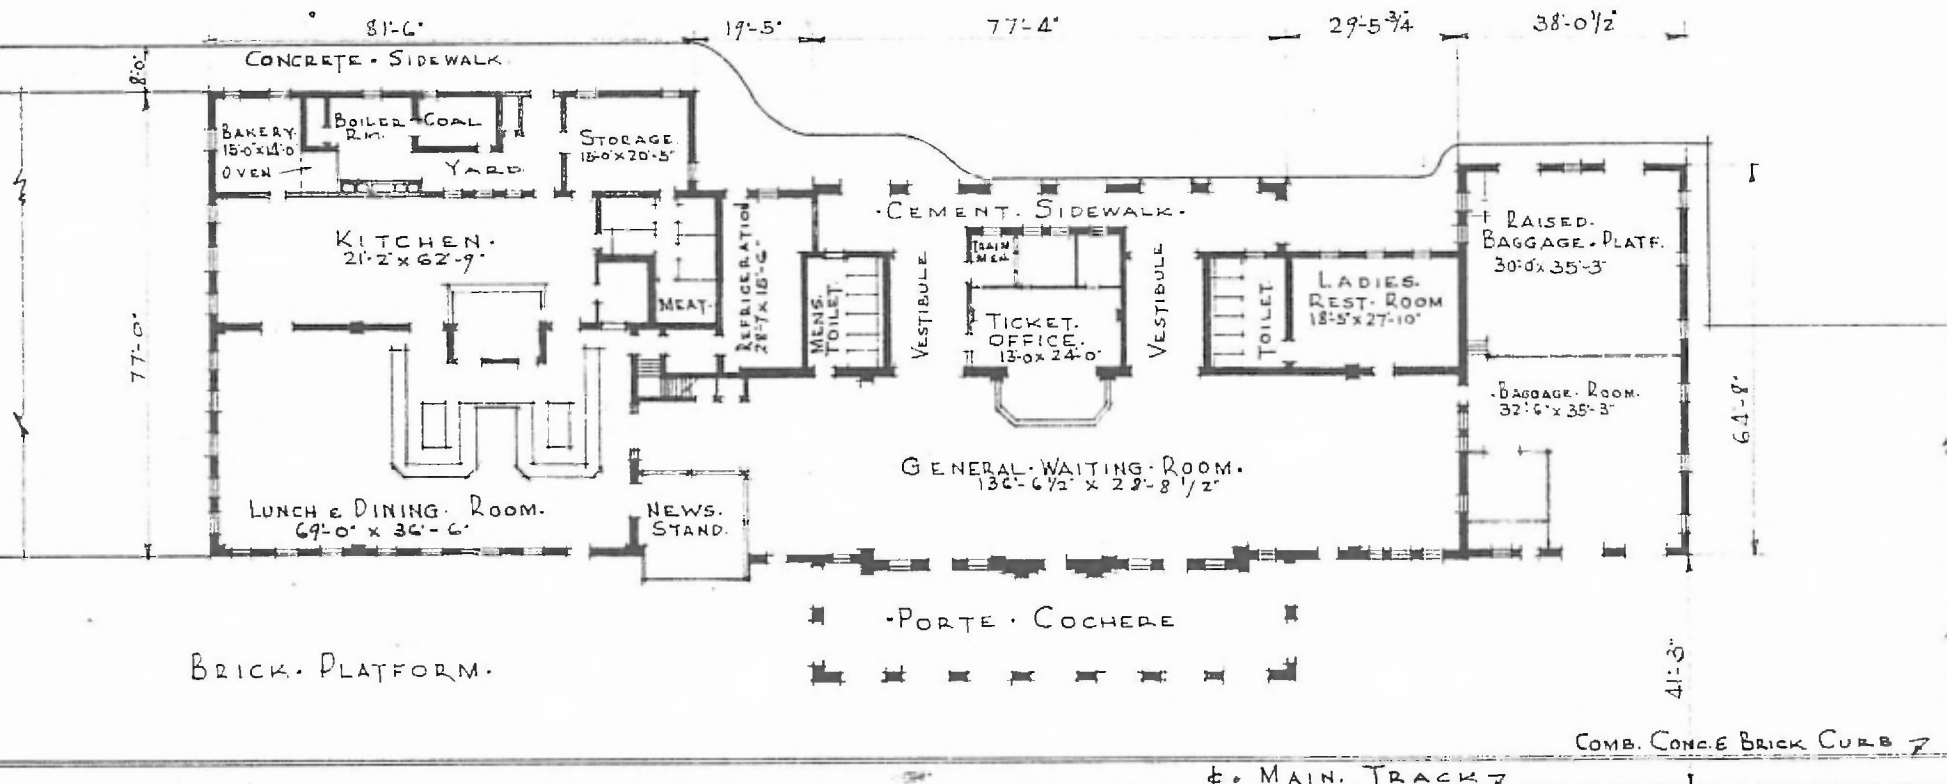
81'-6"
19'-5"
77'-4"
29'-5 3/4
38'-0 1/2"
CONCRETE · SIDEWALK
8'-0"
BAKERY 15'-0"x14'-0"
OVEN
BOILER RM.
COAL
YARD
STORAGE 15'-0"x20'-5"
KITCHEN. 21'-2"x62'-9"
MEAT.
REFRIGERATION 28'-7"x18'-6"
MENS. TOILET.
VESTIBULE
·CEMENT· SIDEWALK·
TRAIN MEN
TICKET. OFFICE. 13'-0"x24'-0"
VESTIBULE
TOILET
LADIES. REST· ROOM 18'-5"x27'-10"
RAISED. BAGGAGE· PLATF. 30'-0"x35'-3"
·BAGGAGE· ROOM. 32'-6"x35'-3"
77'-0"
64'-8"
GENERAL· WAITING· ROOM. 136'-6 1/2" x 28'-8 1/2"
LUNCH & DINING· ROOM. 69'-0" x 36'-6"
NEWS. STAND.
·PORTE · COCHERE
BRICK· PLATFORM·
41'-3"
COMB. CONC. & BRICK CURB
℄· MAIN. TRACK